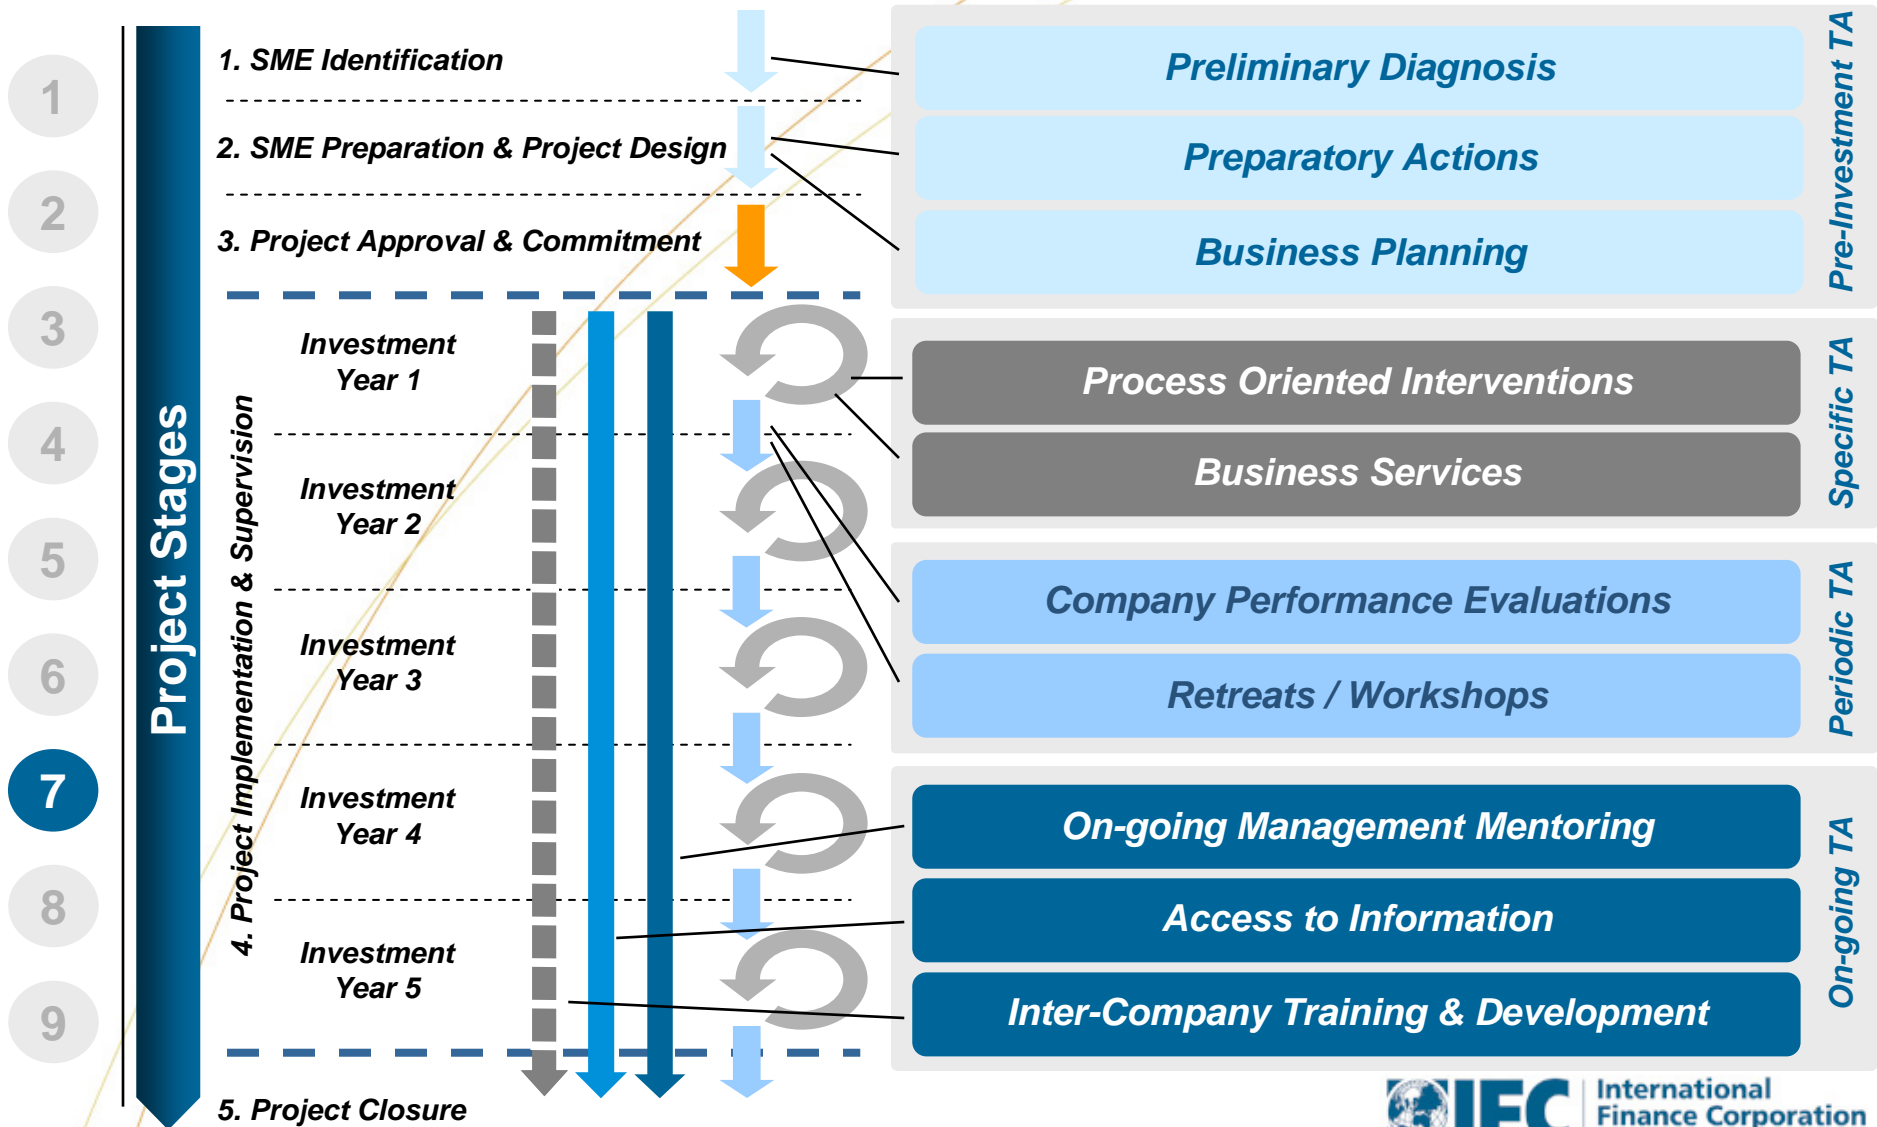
1
2
3
4
5
6
7
8
9

Project Stages

1. SME Identification

2. SME Preparation & Project Design

3. Project Approval & Commitment

4. Project Implementation & Supervision

Investment Year 1

Investment Year 2

Investment Year 3

Investment Year 4

Investment Year 5

5. Project Closure

Preliminary Diagnosis

Preparatory Actions

Business Planning

Pre-Investment TA

Process Oriented Interventions

Business Services

Specific TA

Company Performance Evaluations

Retreats / Workshops

Periodic TA

On-going Management Mentoring

Access to Information

Inter-Company Training & Development

On-going TA

IFC International Finance Corporation